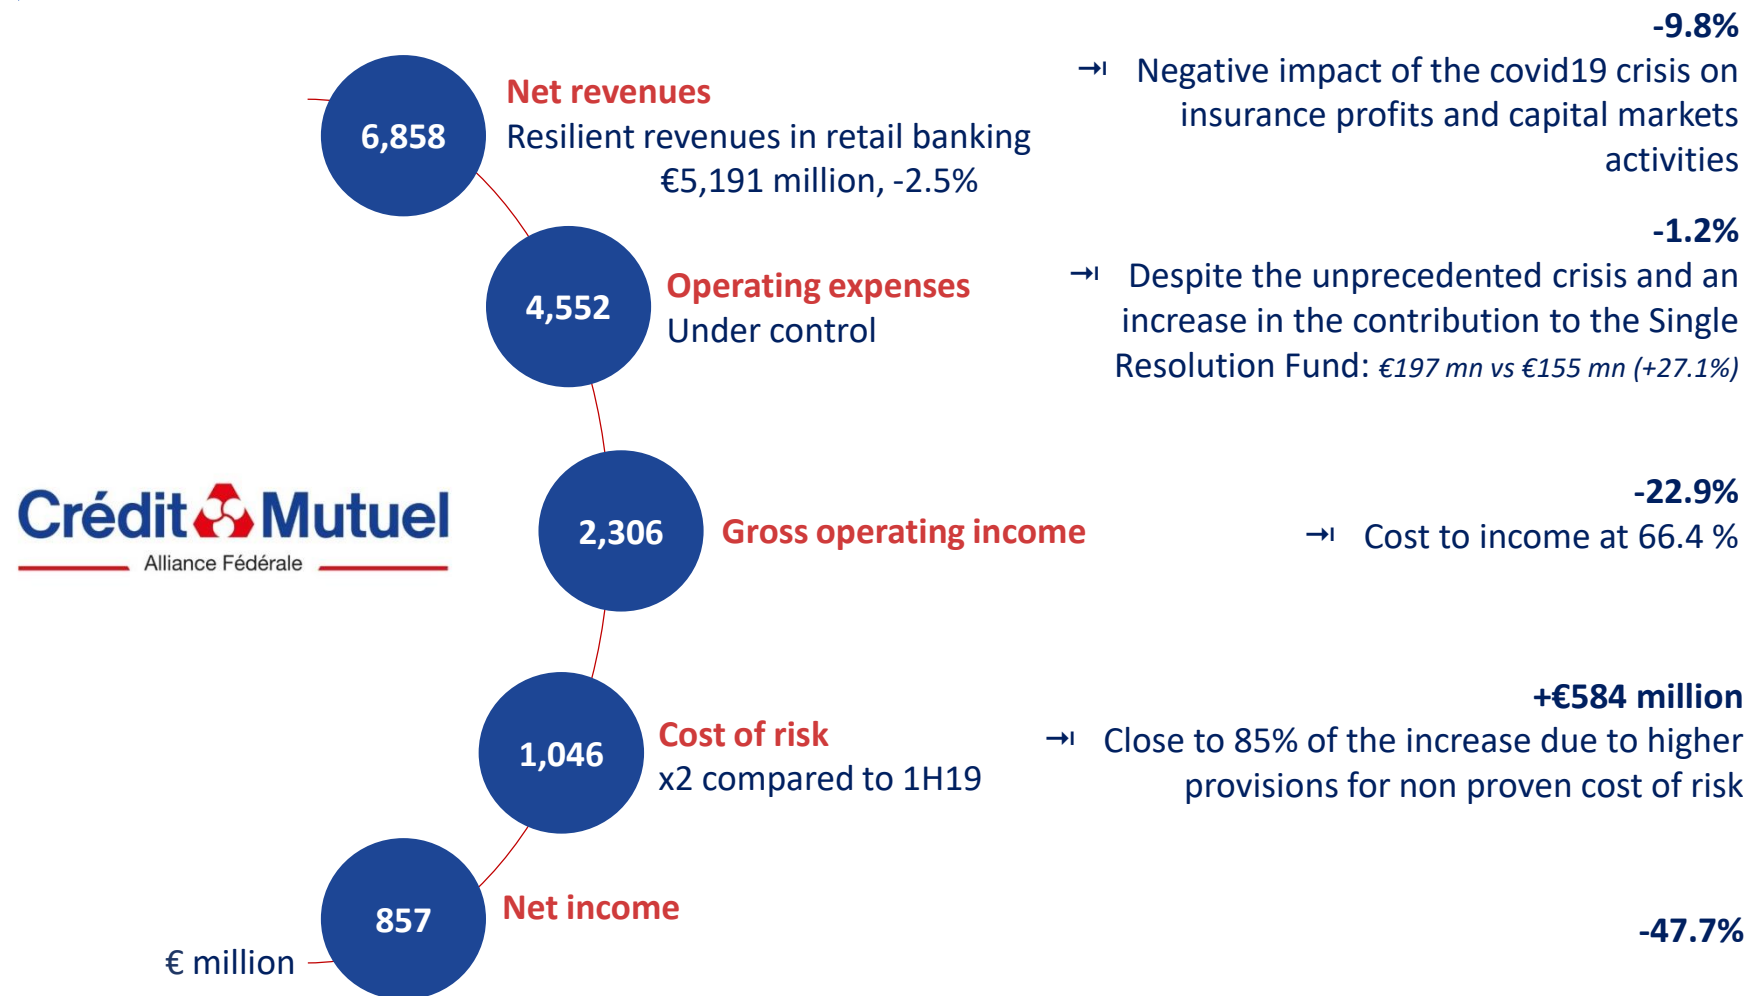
6,858

Net revenues
Resilient revenues in retail banking
€5,191 million, -2.5%

-9.8%
→ Negative impact of the covid19 crisis on insurance profits and capital markets activities

4,552

Operating expenses
Under control

-1.2%
→ Despite the unprecedented crisis and an increase in the contribution to the Single Resolution Fund: *€197 mn vs €155 mn (+27.1%)*

Crédit Mutuel
Alliance Fédérale

2,306

Gross operating income

-22.9%
→ Cost to income at 66.4 %

1,046

Cost of risk
x2 compared to 1H19

+€584 million
→ Close to 85% of the increase due to higher provisions for non proven cost of risk

857

Net income

-47.7%

€ million